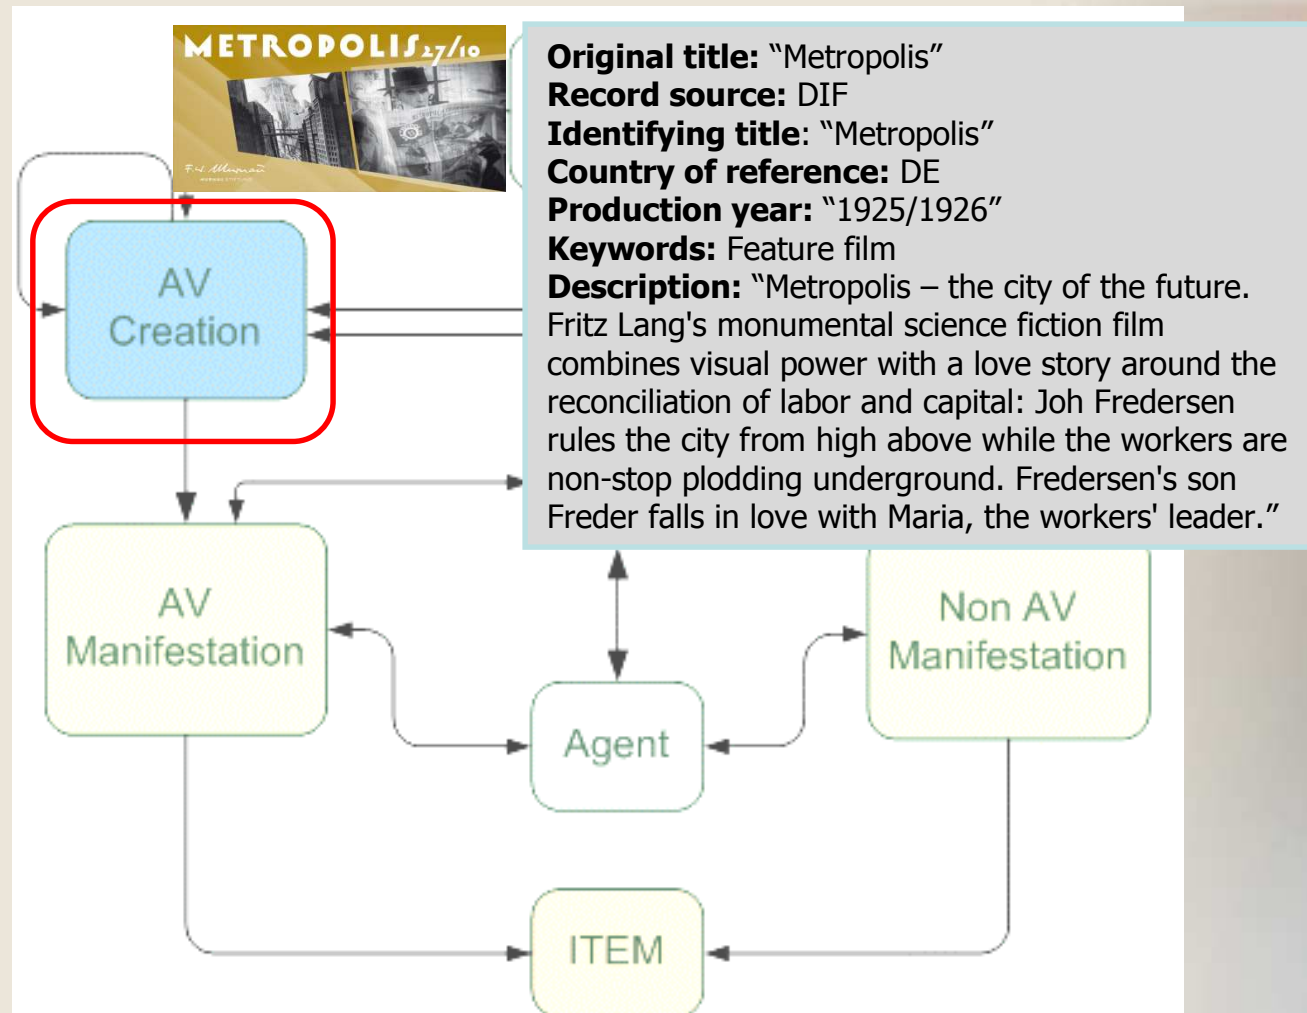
METROPOLIS 27/10

F.W. Murnau

Original title: “Metropolis”
Record source: DIF
Identifying title: “Metropolis”
Country of reference: DE
Production year: “1925/1926”
Keywords: Feature film
Description: “Metropolis – the city of the future. Fritz Lang's monumental science fiction film combines visual power with a love story around the reconciliation of labor and capital: Joh Fredersen rules the city from high above while the workers are non-stop plodding underground. Fredersen's son Freder falls in love with Maria, the workers' leader.”

AV Creation

AV Manifestation

Non AV Manifestation

Agent

ITEM